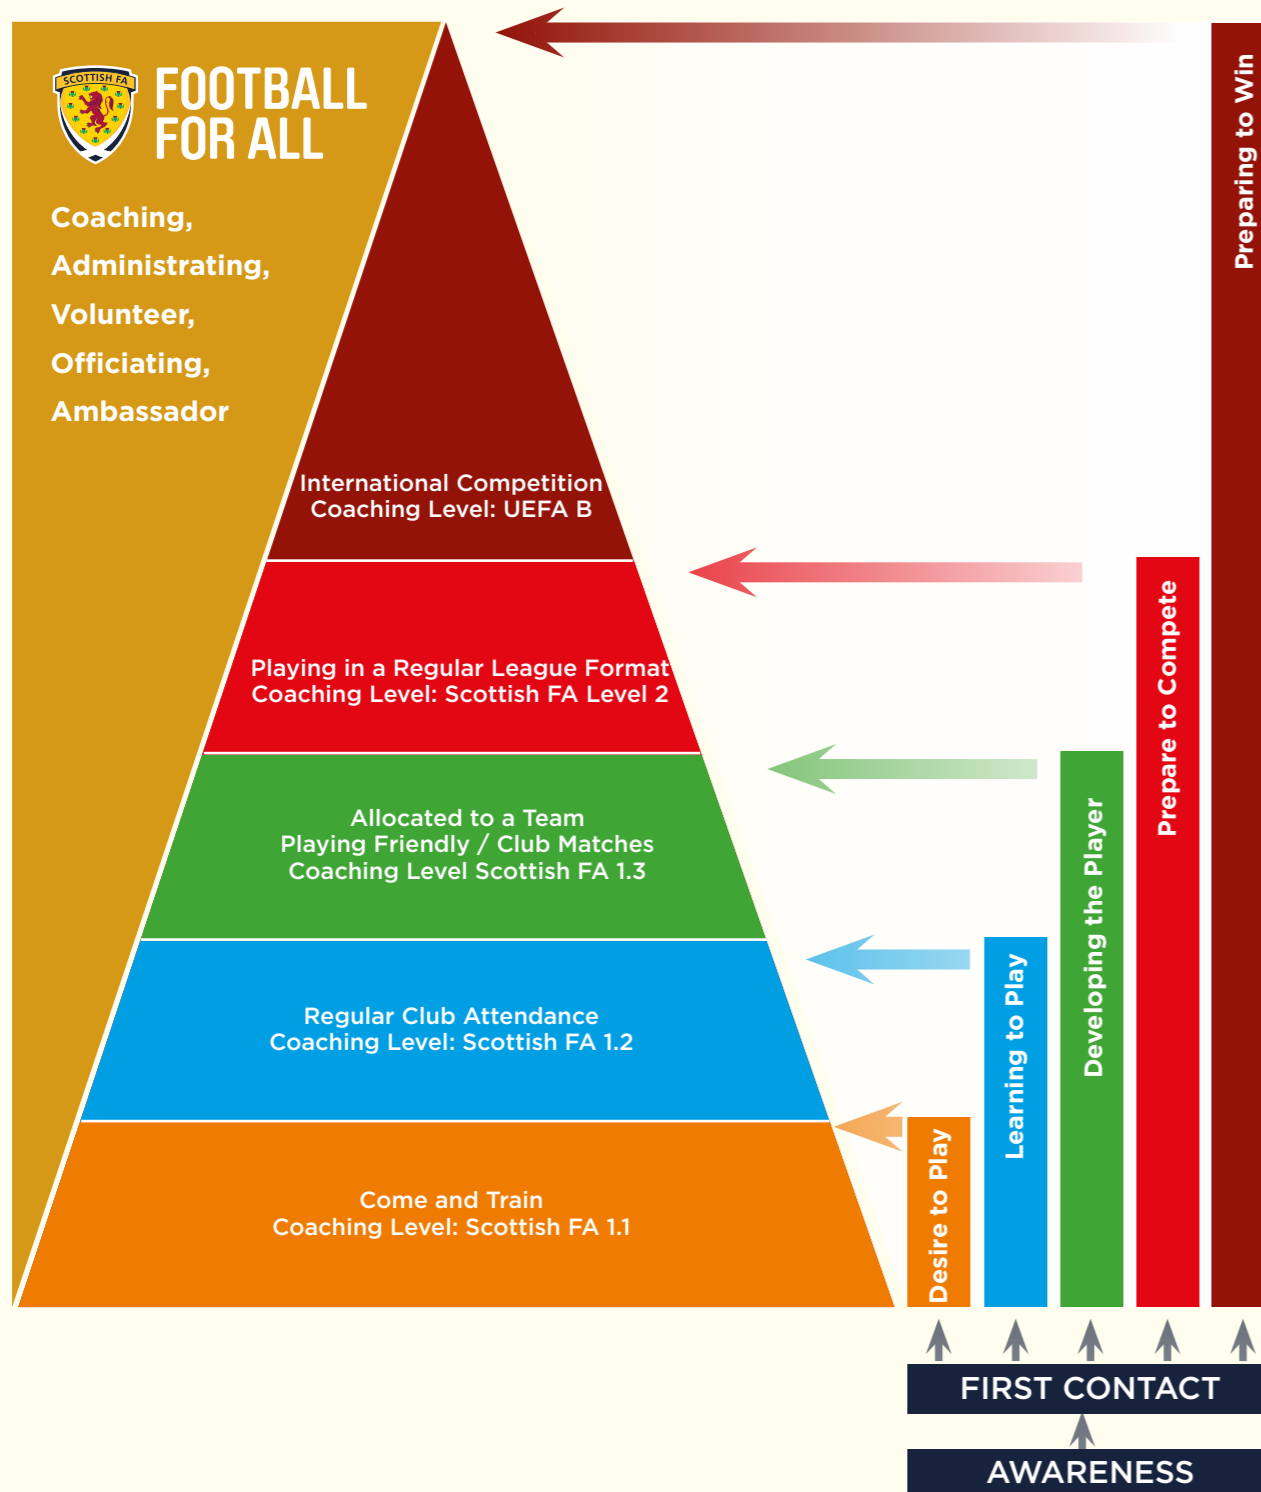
SCOTTISH FA

FOOTBALL FOR ALL

Coaching,
Administrating,
Volunteer,
Officiating,
Ambassador

International Competition
Coaching Level: UEFA B

Playing in a Regular League Format
Coaching Level: Scottish FA Level 2

Allocated to a Team
Playing Friendly / Club Matches
Coaching Level Scottish FA 1.3

Regular Club Attendance
Coaching Level: Scottish FA 1.2

Come and Train
Coaching Level: Scottish FA 1.1

Desire to Play

Learning to Play

Developing the Player

Prepare to Compete

Preparing to Win

FIRST CONTACT

AWARENESS